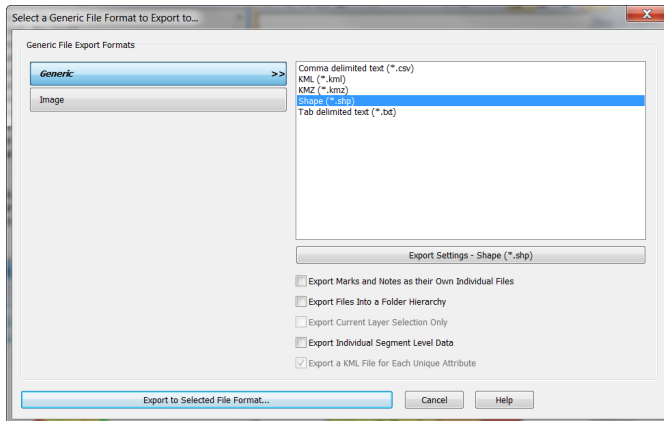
Select a Generic File Format to Export to...

Generic File Export Formats

Generic >>

Image

Comma delimited text (*.csv)
KML (*.kml)
KMZ (*.kmz)
Shape (*.shp)
Tab delimited text (*.txt)

Export Settings - Shape (*.shp)

Export Marks and Notes as their Own Individual Files

Export Files Into a Folder Hierarchy

Export Current Layer Selection Only

Export Individual Segment Level Data

Export a KML File for Each Unique Attribute

Export to Selected File Format...

Cancel

Help